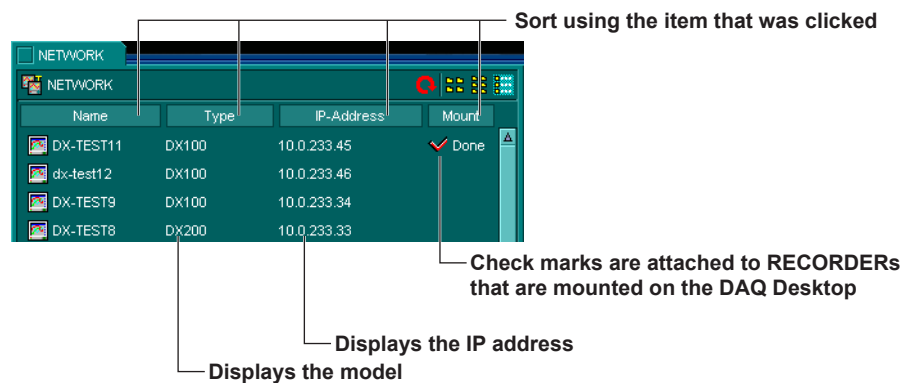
Sort using the item that was clicked

NETWORK

NETWORK

| Name | Type | IP-Address | Mount |
|---|---|---|---|
| DX-TEST11 | DX100 | 10.0.233.45 | Done |
| dx-test12 | DX100 | 10.0.233.46 | |
| DX-TEST9 | DX100 | 10.0.233.34 | |
| DX-TEST8 | DX200 | 10.0.233.33 | |

Check marks are attached to RECORDERs that are mounted on the DAQ Desktop

Displays the IP address

Displays the model